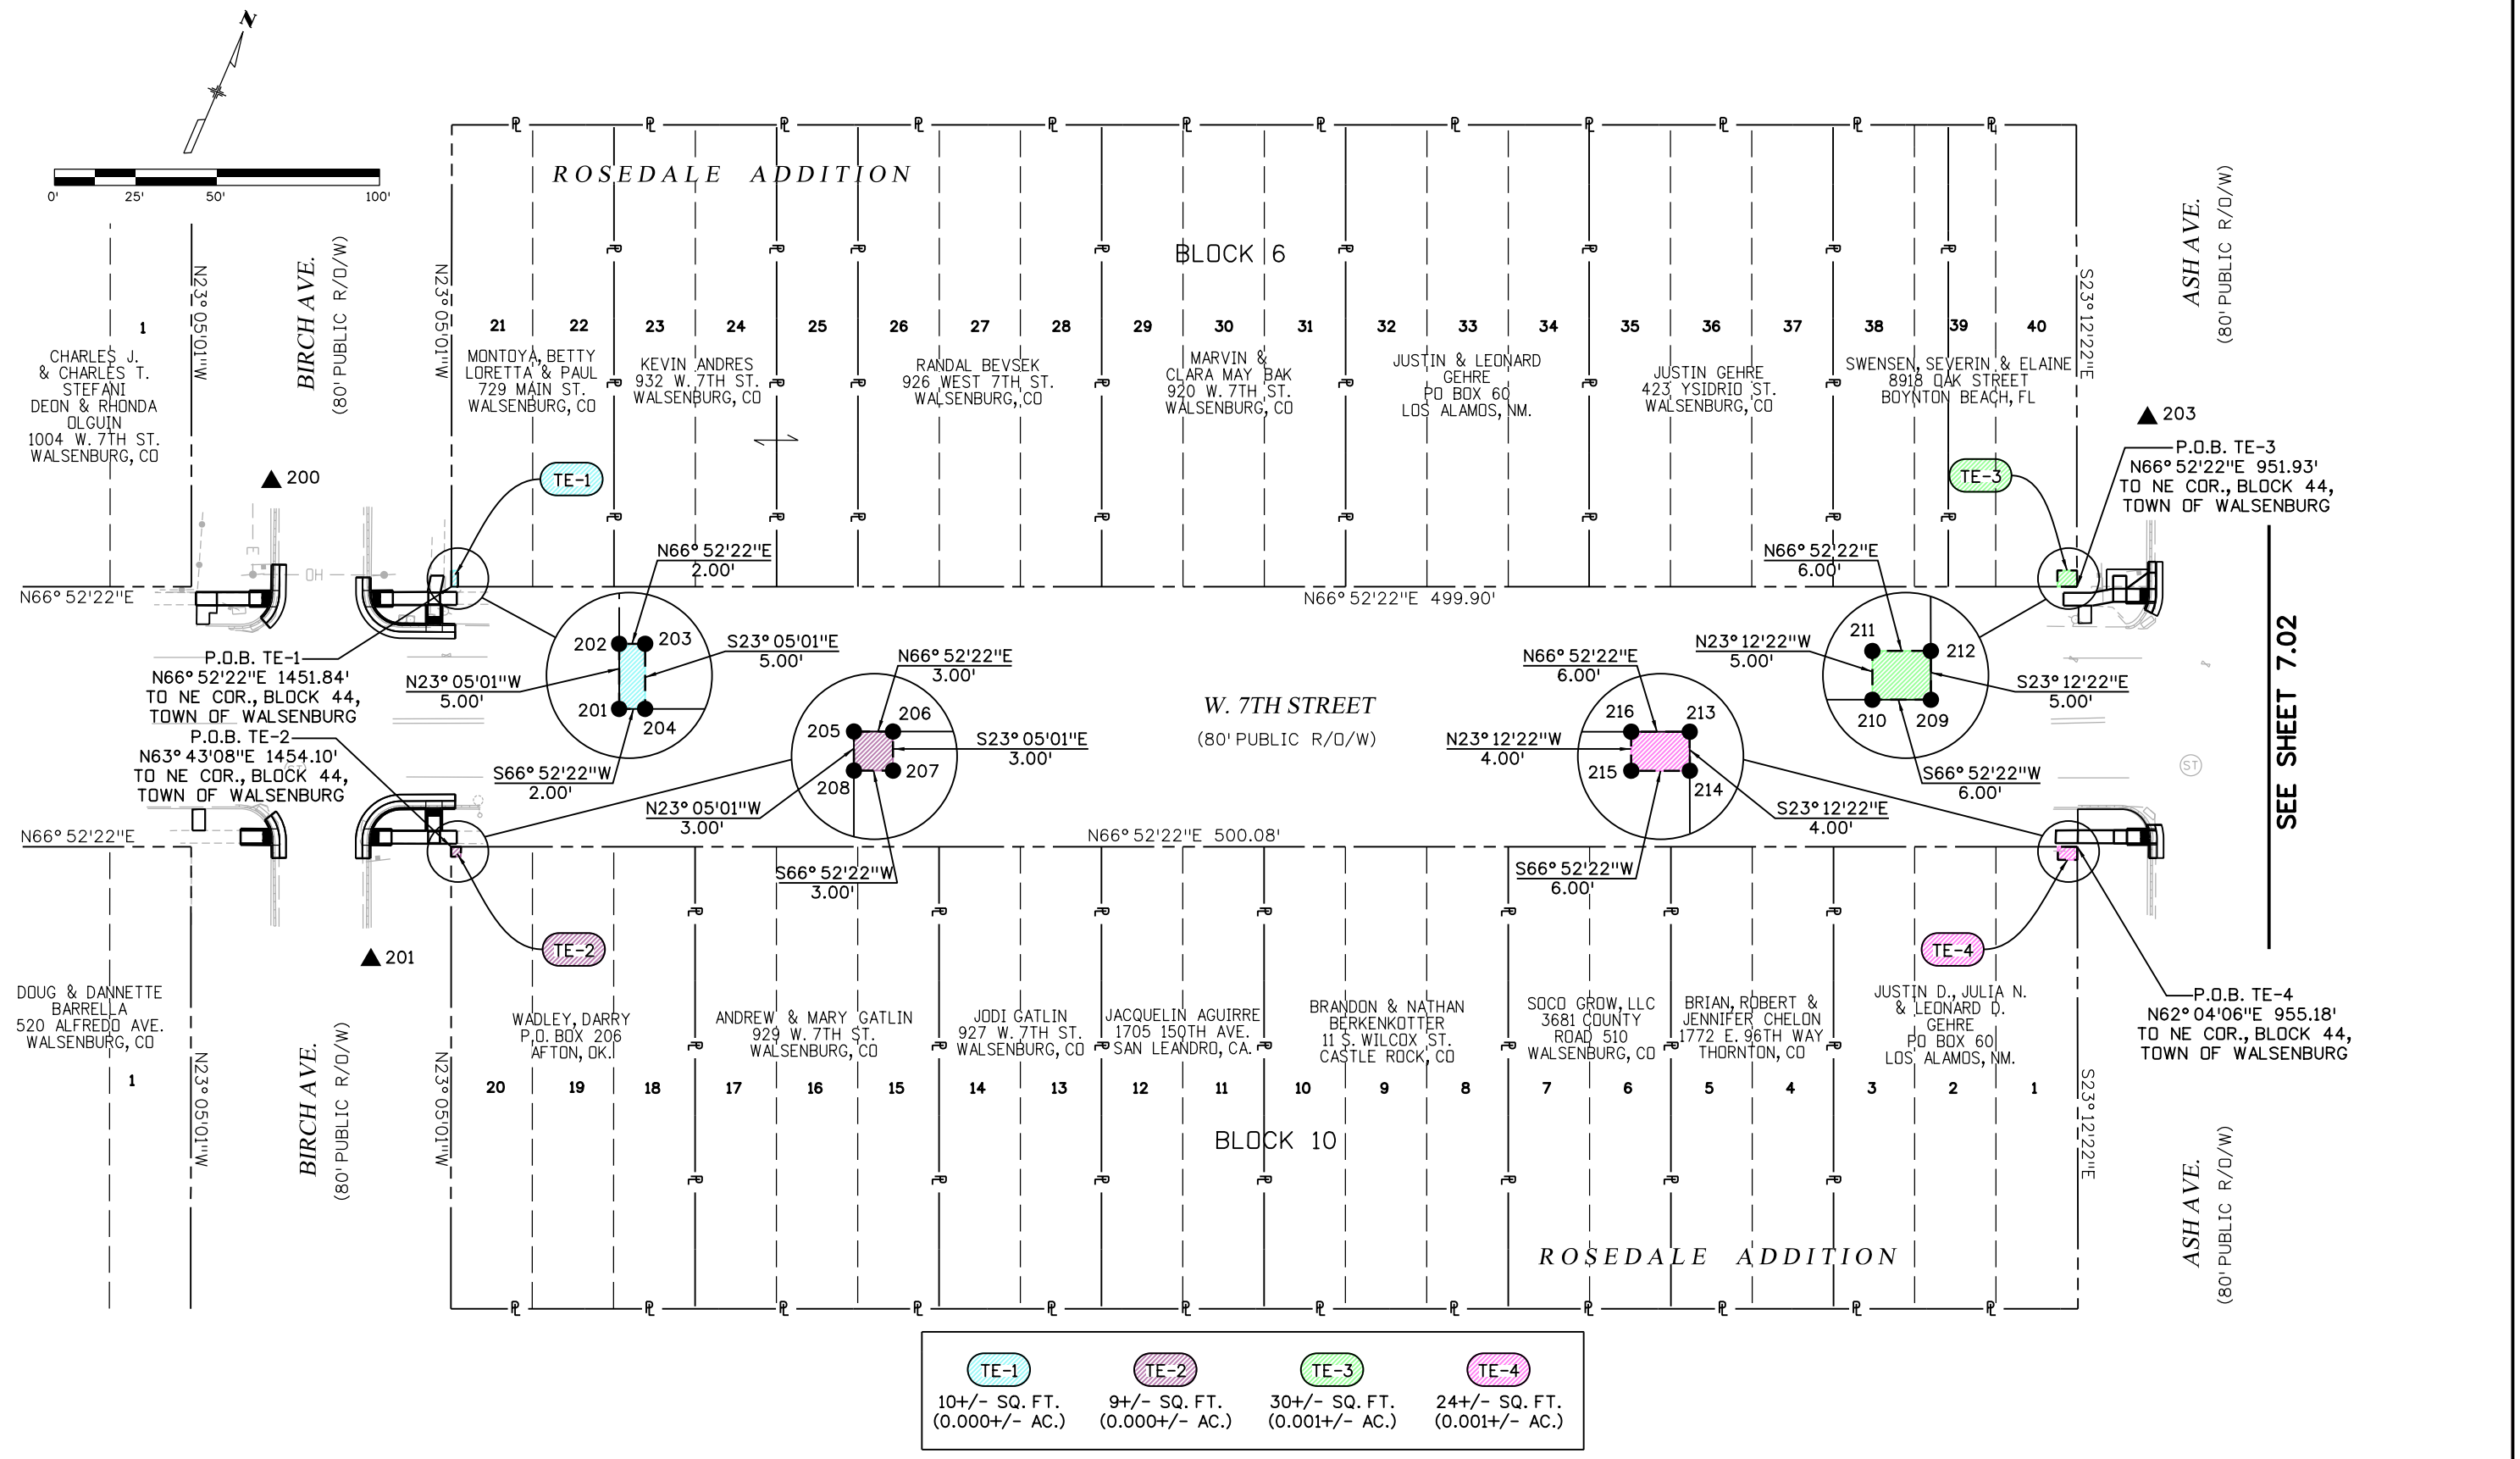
N

0' 25' 50' 100'

ROSEDALE ADDITION

BLOCK 6

BIRCH AVE.
(80' PUBLIC R/O/W)

N23° 05'01"W

N23° 05'01"W

1

CHARLES J. & CHARLES T. STEFANI DEON & RHONDA OLGUIN 1004 W. 7TH ST. WALSENBURG, CO

21 22 23 24 25 26 27 28 29 30 31 32 33 34 35 36 37 38 39 40

MONTOYA, BETTY LORETTA & PAUL 729 MAIN ST. WALSENBURG, CO

KEVIN ANDRES 932 W. 7TH ST. WALSENBURG, CO

RANDAL BEVSEK 926 WEST 7TH ST. WALSENBURG, CO

MARVIN & CLARA MAY BAK 920 W. 7TH ST. WALSENBURG, CO

JUSTIN & LEONARD GEHRE PO BOX 60 LOS ALAMOS, NM.

JUSTIN GEHRE 423 YSIDRIO ST. WALSENBURG, CO

SWENSEN, SEVERIN & ELAINE 8918 OAK STREET BOYNTON BEACH, FL

S23° 12'22"E

ASH AVE.
(80' PUBLIC R/O/W)

203

P.O.B. TE-3
N66° 52'22"E 951.93'
TO NE COR., BLOCK 44,
TOWN OF WALSENBURG

TE-3

200

TE-1

OH

N66° 52'22"E

N66° 52'22"E
2.00'

N66° 52'22"E 499.90'

N66° 52'22"E
6.00'

202 203 201 204

S23° 05'01"E
5.00'

N23° 05'01"W
5.00'

P.O.B. TE-1
N66° 52'22"E 1451.84'
TO NE COR., BLOCK 44,
TOWN OF WALSENBURG

P.O.B. TE-2
N63° 43'08"E 1454.10'
TO NE COR., BLOCK 44,
TOWN OF WALSENBURG

N66° 52'22"E
3.00'

205 206 207 208

S23° 05'01"E
3.00'

S66° 52'22"W
2.00'

N23° 05'01"W
3.00'

S66° 52'22"W
3.00'

W. 7TH STREET
(80' PUBLIC R/O/W)

N66° 52'22"E
6.00'

N23° 12'22"W
5.00'

211 212 210 209

S23° 12'22"E
5.00'

216 213 215 214

N23° 12'22"W
4.00'

S66° 52'22"W
6.00'

S23° 12'22"E
4.00'

S66° 52'22"W
6.00'

ST

SEE SHEET 7.02

N66° 52'22"E

N66° 52'22"E 500.08'

TE-2

201

TE-4

P.O.B. TE-4
N62° 04'06"E 955.18'
TO NE COR., BLOCK 44,
TOWN OF WALSENBURG

DOUG & DANNETTE BARRELLA 520 ALFREDO AVE. WALSENBURG, CO

1

WADLEY, DARRY P.O. BOX 206 AFTON, OK.

ANDREW & MARY GATLIN 929 W. 7TH ST. WALSENBURG, CO

JODI GATLIN 927 W. 7TH ST. WALSENBURG, CO

JACQUELIN AGUIRRE 1705 150TH AVE. SAN LEANDRO, CA.

BRANDON & NATHAN BERKENKOTTER 11 S. WILCOX ST. CASTLE ROCK, CO

SOCO GROW, LLC 3681 COUNTY ROAD 510 WALSENBURG, CO

BRIAN, ROBERT & JENNIFER CHELON 1772 E. 96TH WAY THORNTON, CO

JUSTIN D., JULIA N. & LEONARD D. GEHRE PO BOX 60 LOS ALAMOS, NM.

20 19 18 17 16 15 14 13 12 11 10 9 8 7 6 5 4 3 2 1

BLOCK 10

BIRCH AVE.
(80' PUBLIC R/O/W)

N23° 05'01"W

N23° 05'01"W

S23° 12'22"E

ASH AVE.
(80' PUBLIC R/O/W)

ROSEDALE ADDITION

| TE-1 | TE-2 | TE-3 | TE-4 |
|---|---|---|---|
| 10+/- SQ. FT. (0.000+/- AC.) | 9+/- SQ. FT. (0.000+/- AC.) | 30+/- SQ. FT. (0.001+/- AC.) | 24+/- SQ. FT. (0.001+/- AC.) |